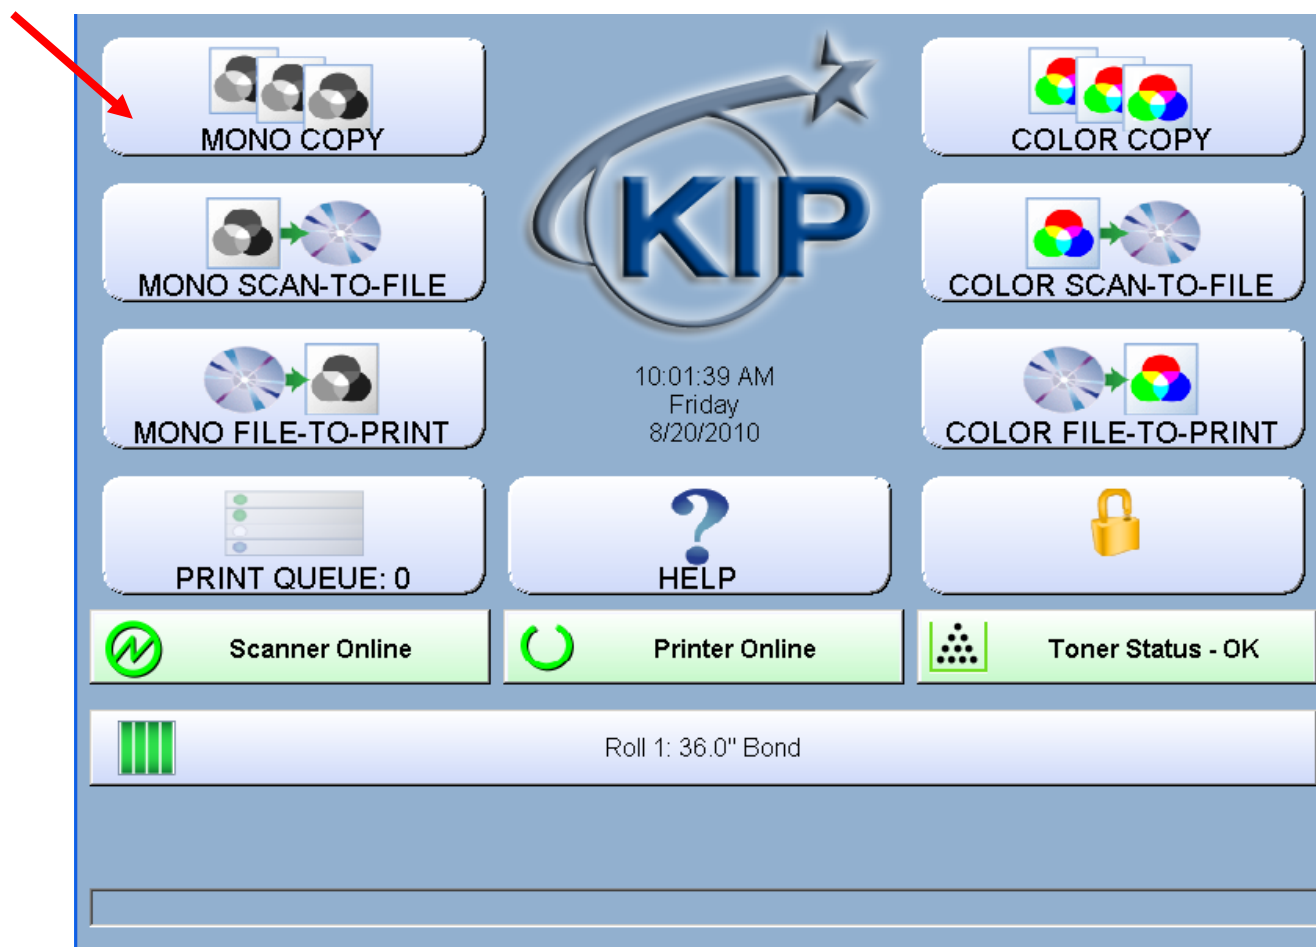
MONO COPY

KIP

COLOR COPY

MONO SCAN-TO-FILE

COLOR SCAN-TO-FILE

MONO FILE-TO-PRINT

10:01:39 AM
Friday
8/20/2010

COLOR FILE-TO-PRINT

PRINT QUEUE: 0

HELP

Scanner Online

Printer Online

Toner Status - OK

Roll 1: 36.0" Bond